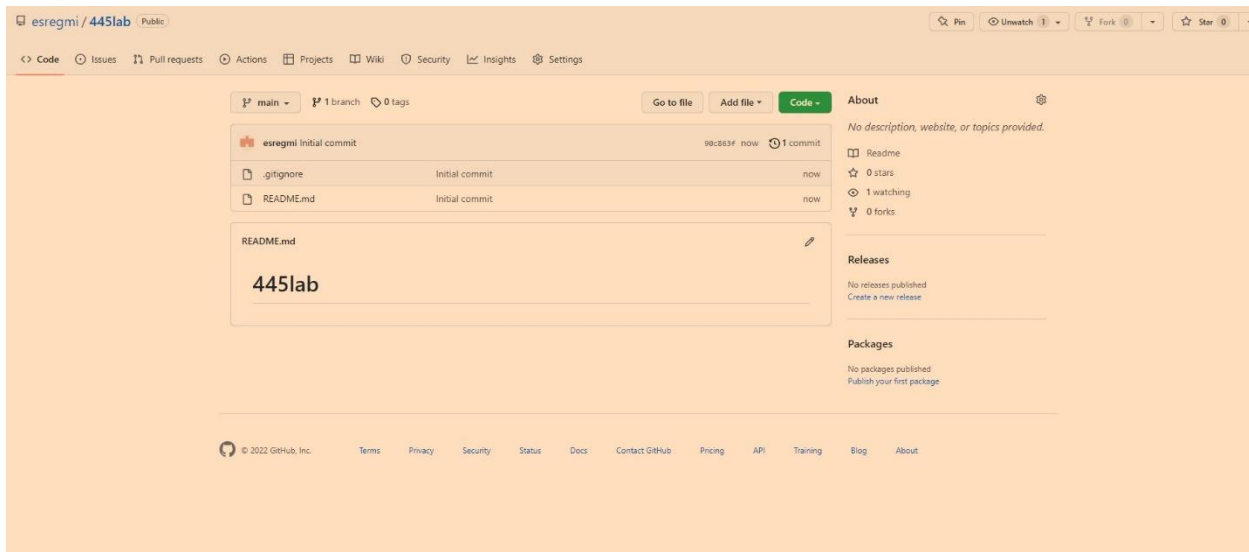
esregmi / 445lab Public

Pin Unwatch 1 Fork 0 Star 0

Code Issues Pull requests Actions Projects Wiki Security Insights Settings

main 1 branch 0 tags Go to file Add file Code

esregmi Initial commit 90c863f now 1 commit

| | | |
|---|---|---|
| .gitignore | Initial commit | now |
| README.md | Initial commit | now |

README.md

445lab

About

No description, website, or topics provided.

Readme

0 stars

1 watching

0 forks

Releases

No releases published

Create a new release

Packages

No packages published

Publish your first package

© 2022 GitHub, Inc. Terms Privacy Security Status Docs Contact GitHub Pricing API Training Blog About